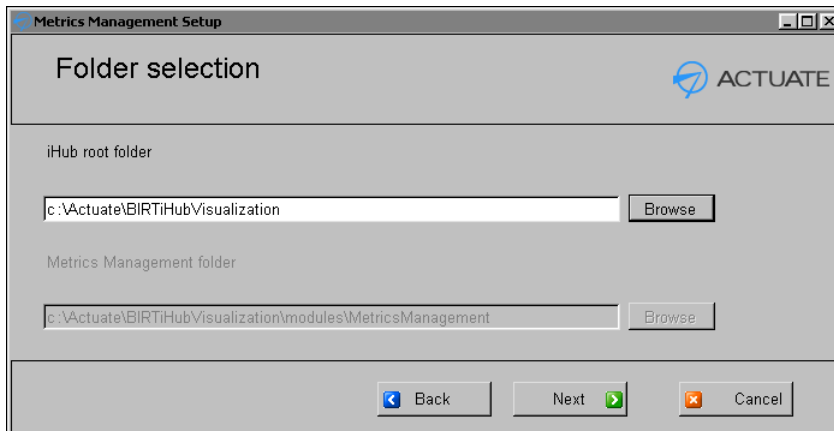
Metrics Management Setup

Folder selection

ACTUATE

iHub root folder

c:\Actuate\BIRTiHubVisualization

Browse

Metrics Management folder

c:\Actuate\BIRTiHubVisualization\modules\MetricsManagement

Browse

Back

Next

Cancel